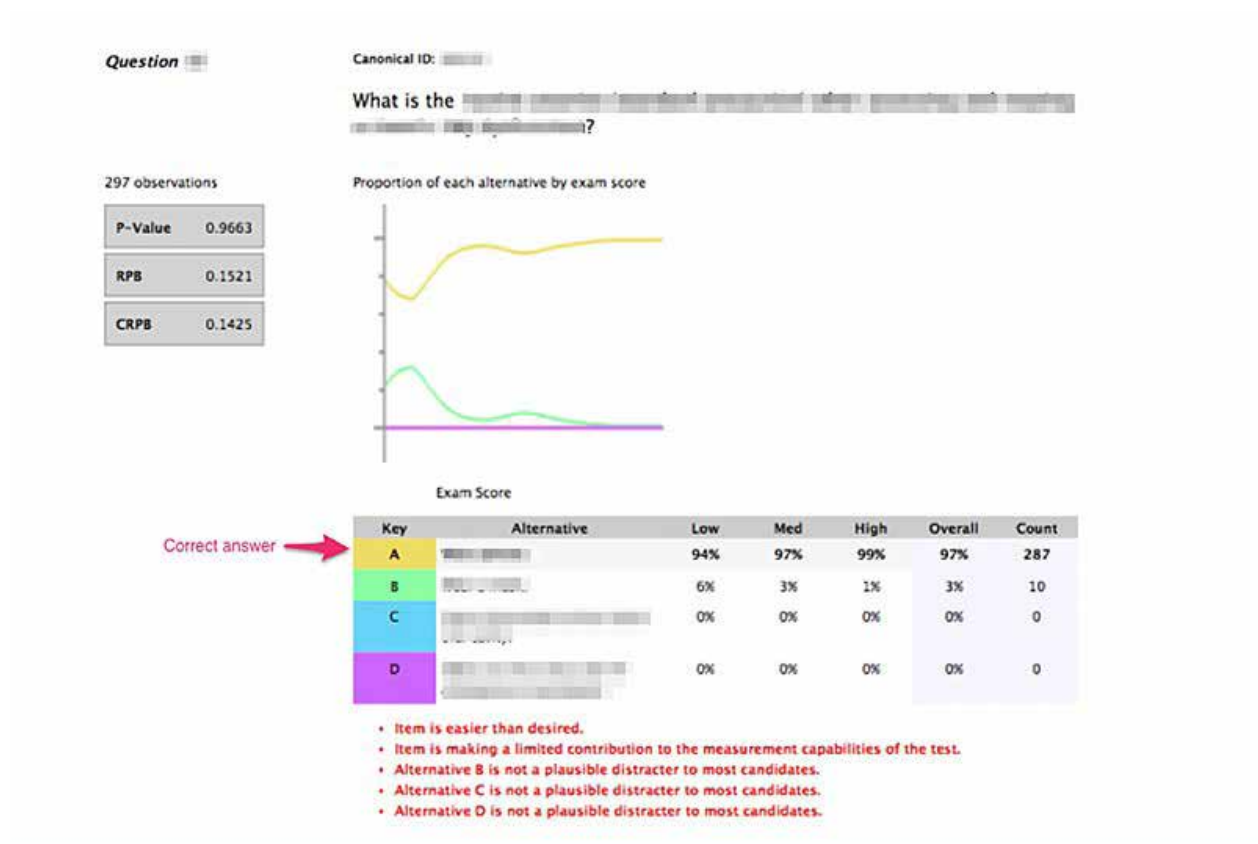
Question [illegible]

Canonical ID: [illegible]

What is the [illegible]?

297 observations

| P-Value | 0.9663 |
|---|---|
| RPB | 0.1521 |
| CRPB | 0.1425 |

Proportion of each alternative by exam score

Exam Score

Correct answer

| Key | Alternative | Low | Med | High | Overall | Count |
|---|---|---|---|---|---|---|
| A | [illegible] | 94% | 97% | 99% | 97% | 287 |
| B | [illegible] | 6% | 3% | 1% | 3% | 10 |
| C | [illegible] | 0% | 0% | 0% | 0% | 0 |
| D | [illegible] | 0% | 0% | 0% | 0% | 0 |

• Item is easier than desired.
• Item is making a limited contribution to the measurement capabilities of the test.
• Alternative B is not a plausible distracter to most candidates.
• Alternative C is not a plausible distracter to most candidates.
• Alternative D is not a plausible distracter to most candidates.